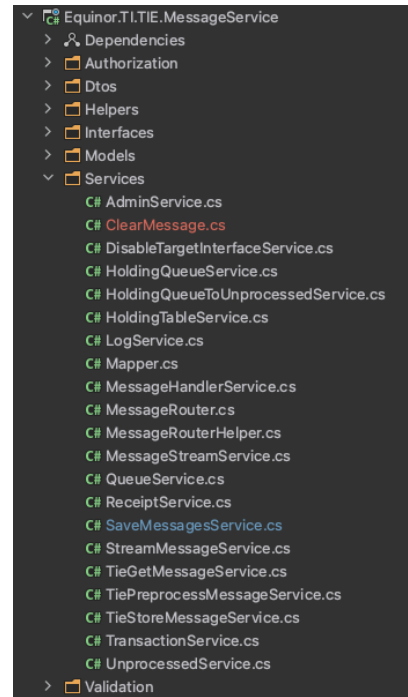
Equinor.TI.TIE.MessageService
Dependencies
Authorization
Dtos
Helpers
Interfaces
Models
Services
C# AdminService.cs
C# ClearMessage.cs
C# DisableTargetInterfaceService.cs
C# HoldingQueueService.cs
C# HoldingQueueToUnprocessedService.cs
C# HoldingTableService.cs
C# LogService.cs
C# Mapper.cs
C# MessageHandlerService.cs
C# MessageRouter.cs
C# MessageRouterHelper.cs
C# MessageStreamService.cs
C# QueueService.cs
C# ReceiptService.cs
C# SaveMessagesService.cs
C# StreamMessageService.cs
C# TieGetMessageService.cs
C# TiePreprocessMessageService.cs
C# TieStoreMessageService.cs
C# TransactionService.cs
C# UnprocessedService.cs
Validation